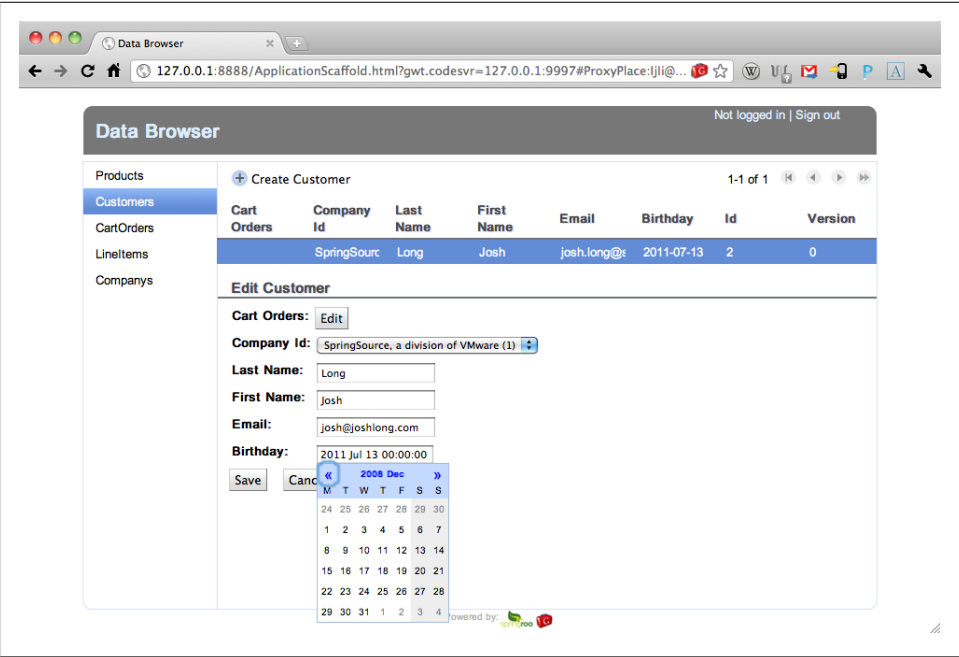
Data Browser

127.0.0.1:8888/ApplicationScaffold.html?gwt.codesvr=127.0.0.1:9997#ProxyPlace:ljli@...

Data Browser

Not logged in | Sign out

Products
Customers
CartOrders
LineItems
Companys

Create Customer

1-1 of 1

| Cart Orders | Company Id | Last Name | First Name | Email | Birthday | Id | Version |
|---|---|---|---|---|---|---|---|
| | SpringSourc | Long | Josh | josh.long@s | 2011-07-13 | 2 | 0 |

Edit Customer

Cart Orders: Edit

Company Id: SpringSource, a division of VMware (1)

Last Name: Long

First Name: Josh

Email: josh@joshlong.com

Birthday: 2011 Jul 13 00:00:00

Save Canc

« 2008 Dec »

| M | T | W | T | F | S | S |
|---|---|---|---|---|---|---|
| 24 | 25 | 26 | 27 | 28 | 29 | 30 |
| 1 | 2 | 3 | 4 | 5 | 6 | 7 |
| 8 | 9 | 10 | 11 | 12 | 13 | 14 |
| 15 | 16 | 17 | 18 | 19 | 20 | 21 |
| 22 | 23 | 24 | 25 | 26 | 27 | 28 |
| 29 | 30 | 31 | 1 | 2 | 3 | 4 |

owered by: spring roo